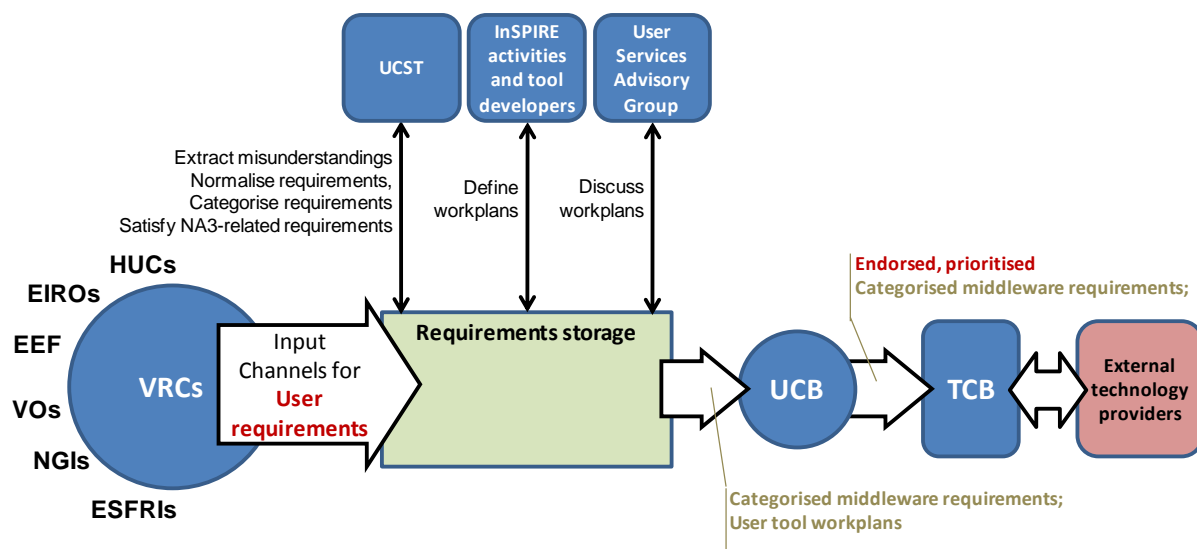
UCST

InSPIRE activities and tool developers

User Services Advisory Group

Extract misunderstandings
Normalise requirements,
Categorise requirements
Satisfy NA3-related requirements

Define workplans

Discuss workplans

HUCs
EIROs
EEF
VOs
NGIs
ESFRIs

VRCs

Input Channels for User requirements

Requirements storage

UCB

Endorsed, prioritised
Categorised middleware requirements;

TCB

External technology providers

Categorised middleware requirements;
User tool workplans